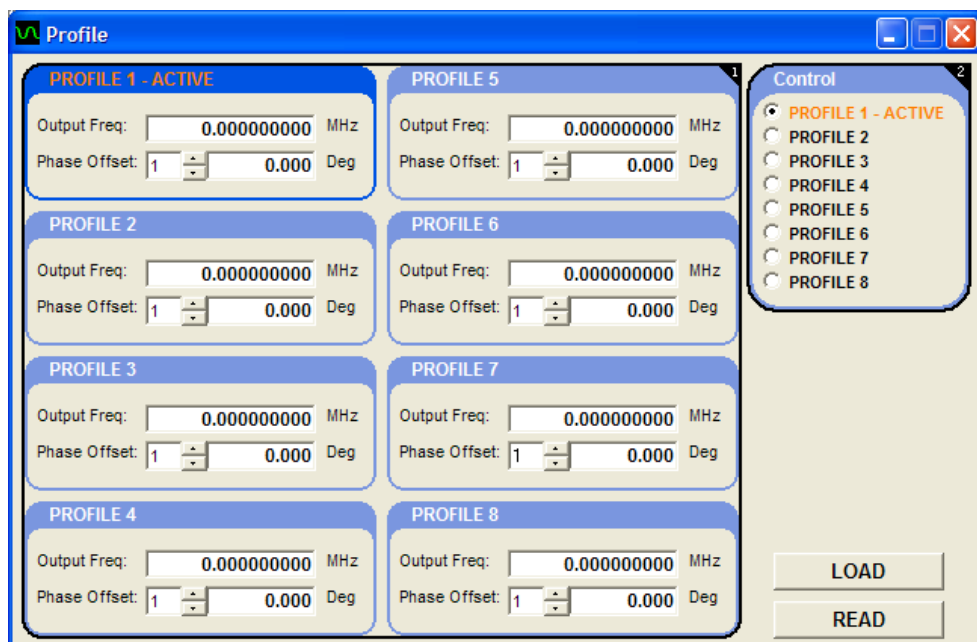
Profile

1

PROFILE 1 - ACTIVE
Output Freq: 0.000000000 MHz
Phase Offset: 1 0.000 Deg

PROFILE 2
Output Freq: 0.000000000 MHz
Phase Offset: 1 0.000 Deg

PROFILE 3
Output Freq: 0.000000000 MHz
Phase Offset: 1 0.000 Deg

PROFILE 4
Output Freq: 0.000000000 MHz
Phase Offset: 1 0.000 Deg

PROFILE 5
Output Freq: 0.000000000 MHz
Phase Offset: 1 0.000 Deg

PROFILE 6
Output Freq: 0.000000000 MHz
Phase Offset: 1 0.000 Deg

PROFILE 7
Output Freq: 0.000000000 MHz
Phase Offset: 1 0.000 Deg

PROFILE 8
Output Freq: 0.000000000 MHz
Phase Offset: 1 0.000 Deg

2

Control
PROFILE 1 - ACTIVE
PROFILE 2
PROFILE 3
PROFILE 4
PROFILE 5
PROFILE 6
PROFILE 7
PROFILE 8

LOAD
READ